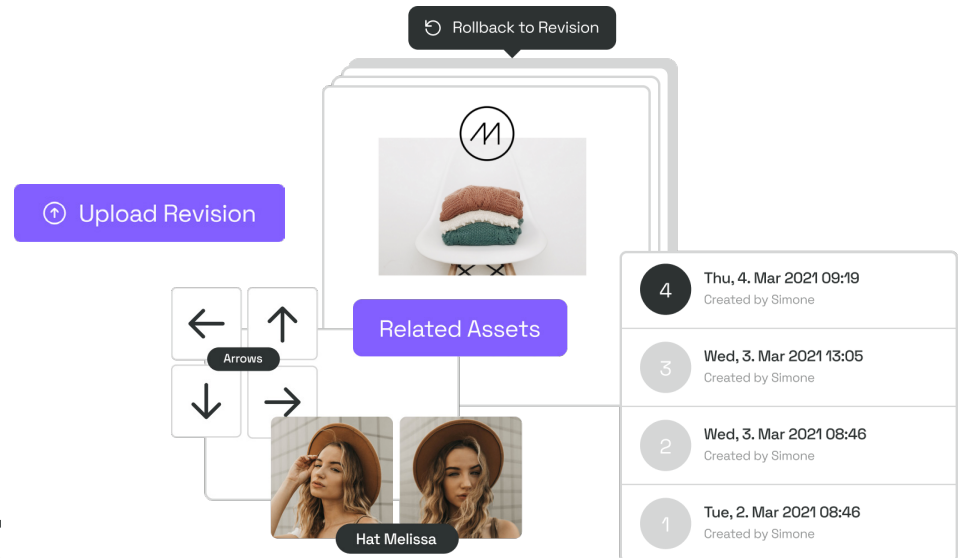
Rollback to Revision

Upload Revision

Arrows

Related Assets

Hat Melissa

4
Thu, 4. Mar 2021 09:19
Created by Simone

3
Wed, 3. Mar 2021 13:05
Created by Simone

2
Wed, 3. Mar 2021 08:46
Created by Simone

1
Tue, 2. Mar 2021 08:46
Created by Simone